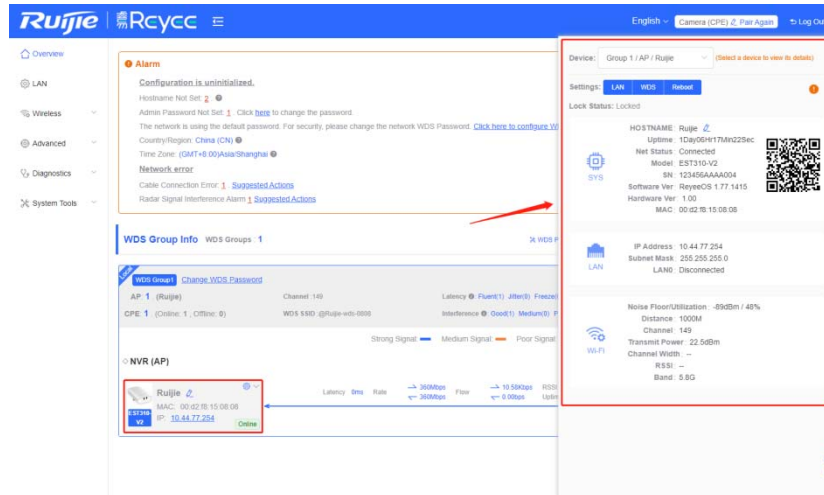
Ruijie | Rcycc

English Camera (CPE) Pair Again Log Out

Overview
LAN
Wireless
Advanced
Diagnostics
System Tools

Alarm

Configuration is uninitialized.

Hostname Not Set: 2

Admin Password Not Set: 1 Click here to change the password.

The network is using the default password. For security, please change the network WDS Password. Click here to configure W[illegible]

Country/Region: China (CN)

Time Zone: (GMT+8:00)Asia/Shanghai

Network error

Cable Connection Error: 1 Suggested Actions

Radar Signal Interference Alarm 1 Suggested Actions

WDS Group Info WDS Groups : 1

WDS P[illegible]

Local

WDS Group1 Change WDS Password

AP: 1 (Ruijie) Channel: 149 Latency: Fluent(1) Jitter(0) Freeze(

CPE: 1 (Online: 1 , Offline: 0) WDS SSID: @Ruijie-wds-0008 Interference: Good(1) Medium(0) P

Strong Signal Medium Signal Poor Signal

NVR (AP)

Ruijie
MAC: 00:d2:f8:15:08:08
IP: 10.44.77.254
EST310-V2
Online

Latency 0ms Rate 360Mbps 360Mbps Flow 10.58Kbps 0.00bps RSSI Uplin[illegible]

Device: Group 1 / AP / Ruijie (Select a device to view its details)

Settings: LAN WDS Reboot

Lock Status: Locked

SYS

HOSTNAME: Ruijie
Uptime: 1Day06Hr17Min22Sec
Net Status: Connected
Model: EST310-V2
SN: 123456AAAA004
Software Ver: ReyeeOS 1.77.1415
Hardware Ver: 1.00
MAC: 00:d2:f8:15:08:08

LAN

IP Address: 10.44.77.254
Subnet Mask: 255.255.255.0
LAN0: Disconnected

Wi-Fi

Noise Floor/Utilization: -89dBm / 48%
Distance: 1000M
Channel: 149
Transmit Power: 22.5dBm
Channel Width: --
RSSI: --
Band: 5.8G